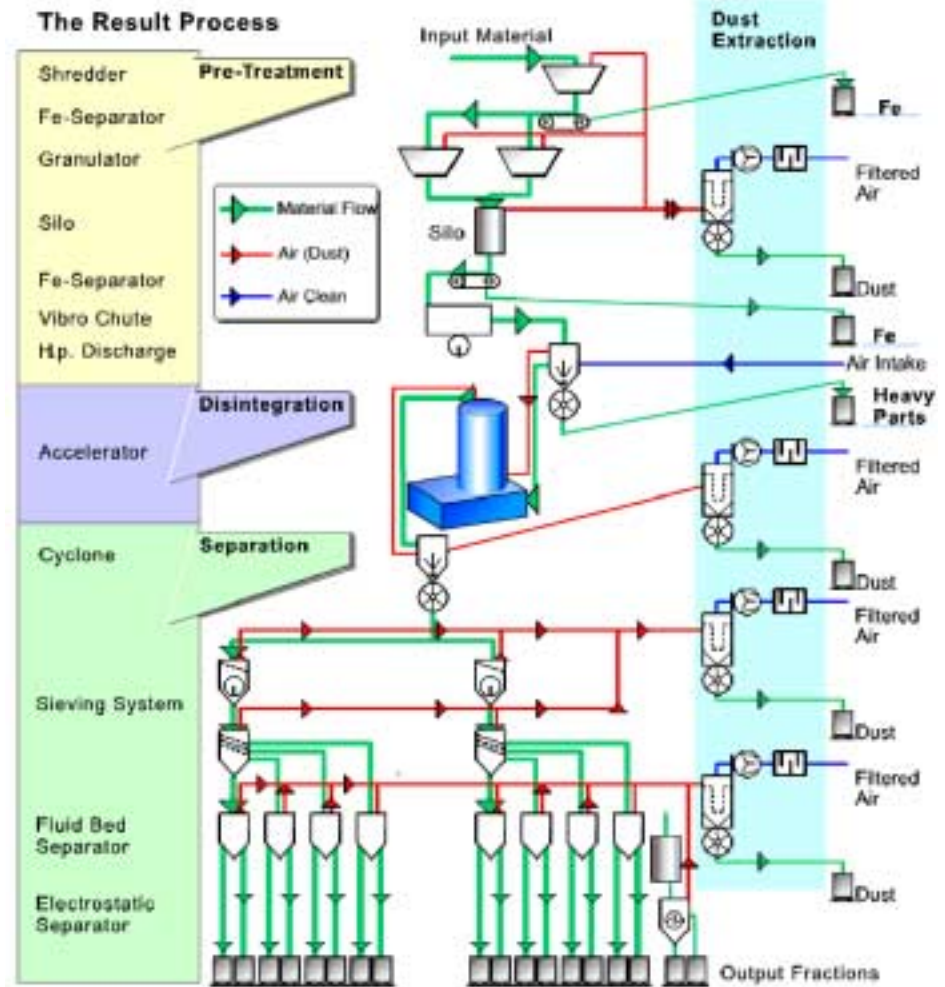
The Result Process

Shredder
Fe-Separator
Granulator
Silo
Fe-Separator
Vibro Chute
H.p. Discharge

Pre-Treatment

Accelerator

Disintegration

Cyclone
Sieving System
Fluid Bed Separator
Electrostatic Separator

Separation

Material Flow
Air (Dust)
Air Clean

Input Material

Silo

Dust Extraction

Fe
Filtered Air
Dust
Fe
Air Intake
Heavy Parts
Filtered Air
Dust
Filtered Air
Dust
Filtered Air
Dust

Output Fractions